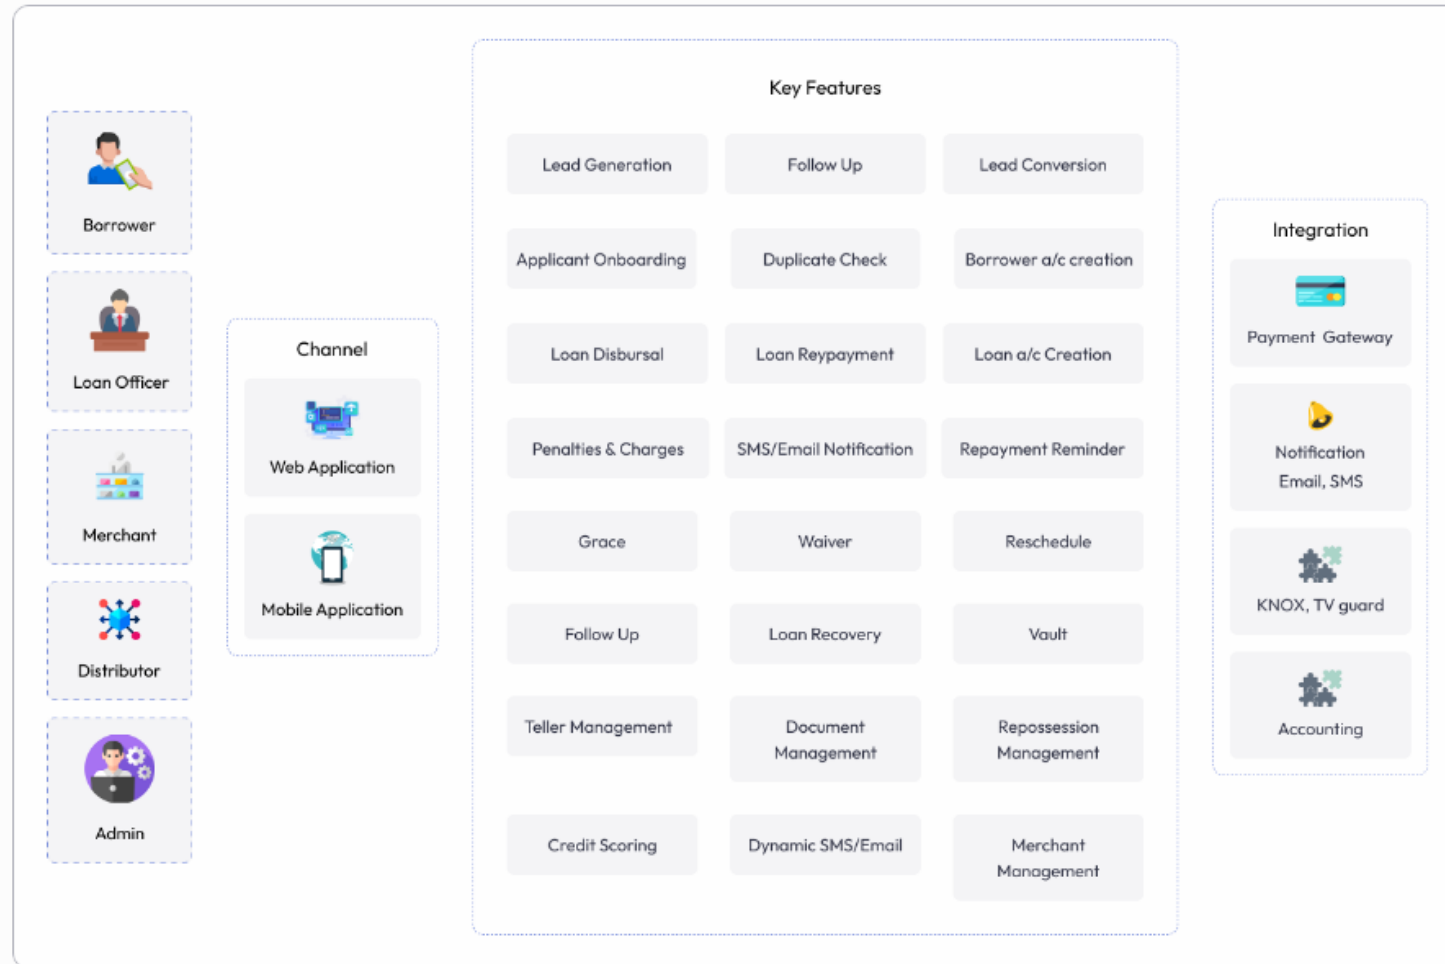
Borrower

Loan Officer

Merchant

Distributor

Admin

Channel

Web Application

Mobile Application

Key Features

| Lead Generation | Follow Up | Lead Conversion |
|---|---|---|
| Applicant Onboarding | Duplicate Check | Borrower a/c creation |
| Loan Disbursal | Loan Reypayment | Loan a/c Creation |
| Penalties & Charges | SMS/Email Notification | Repayment Reminder |
| Grace | Waiver | Reschedule |
| Follow Up | Loan Recovery | Vault |
| Teller Management | Document Management | Repossession Management |
| Credit Scoring | Dynamic SMS/Email | Merchant Management |

Integration

Payment Gateway

Notification Email, SMS

KNOX, TV guard

Accounting